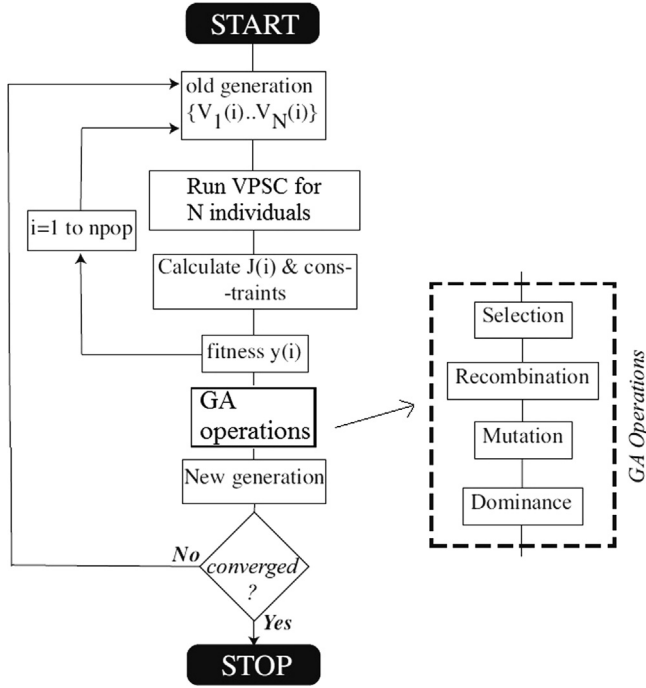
START

old generation $\{V_1(i)..V_N(i)\}$

Run VPSC for N individuals

i=1 to npop

Calculate J(i) & cons--traints

fitness y(i)

GA operations

New generation

No

converged ?

Yes

STOP

Selection

Recombination

Mutation

Dominance

GA Operations